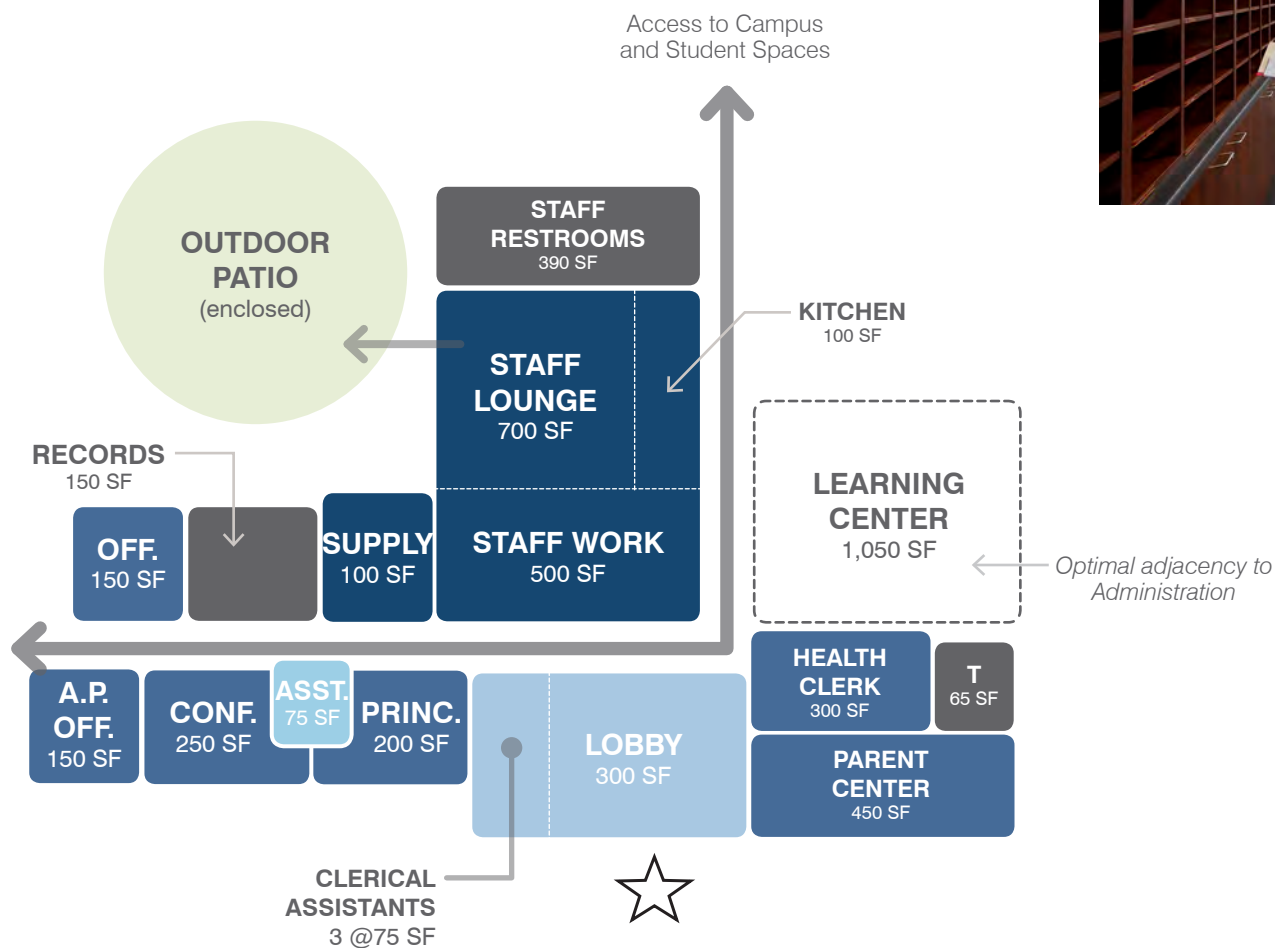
Access to Campus and Student Spaces

OUTDOOR PATIO
(enclosed)

STAFF RESTROOMS
390 SF

STAFF LOUNGE
700 SF

KITCHEN
100 SF

RECORDS
150 SF

OFF.
150 SF

SUPPLY
100 SF

STAFF WORK
500 SF

LEARNING CENTER
1,050 SF

Optimal adjacency to Administration

A.P. OFF.
150 SF

CONF.
250 SF

ASST.
75 SF

PRINC.
200 SF

LOBBY
300 SF

HEALTH CLERK
300 SF

T
65 SF

PARENT CENTER
450 SF

CLERICAL ASSISTANTS
3 @75 SF